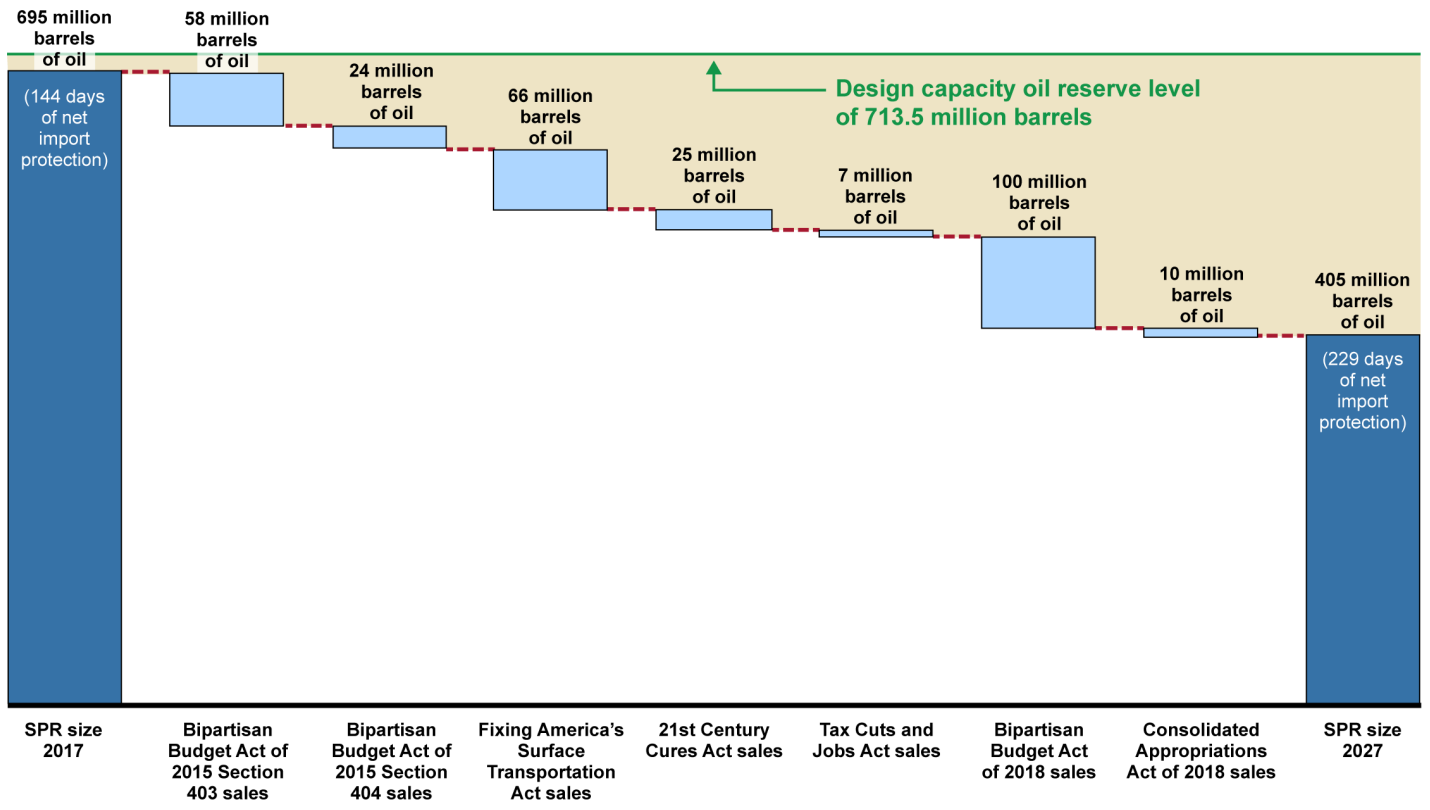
695 million barrels of oil

(144 days of net import protection)

58 million barrels of oil

24 million barrels of oil

66 million barrels of oil

Design capacity oil reserve level of 713.5 million barrels

25 million barrels of oil

7 million barrels of oil

100 million barrels of oil

10 million barrels of oil

405 million barrels of oil

(229 days of net import protection)

SPR size 2017

Bipartisan Budget Act of 2015 Section 403 sales

Bipartisan Budget Act of 2015 Section 404 sales

Fixing America's Surface Transportation Act sales

21st Century Cures Act sales

Tax Cuts and Jobs Act sales

Bipartisan Budget Act of 2018 sales

Consolidated Appropriations Act of 2018 sales

SPR size 2027